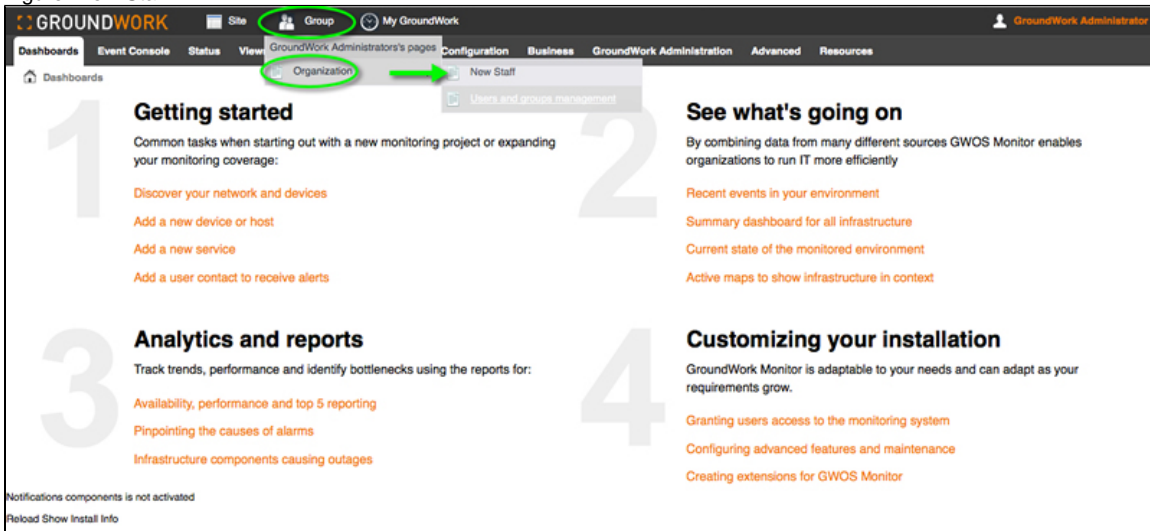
GROUNDWORK Site Group My GroundWork GroundWork Administrator

Dashboards Event Console Status Views Configuration Business GroundWork Administration Advanced Resources

GroundWork Administrators's pages
Organization
New Staff
Users and groups management

Dashboards

1
Getting started
Common tasks when starting out with a new monitoring project or expanding your monitoring coverage:
Discover your network and devices
Add a new device or host
Add a new service
Add a user contact to receive alerts

2
See what's going on
By combining data from many different sources GWOS Monitor enables organizations to run IT more efficiently
Recent events in your environment
Summary dashboard for all infrastructure
Current state of the monitored environment
Active maps to show infrastructure in context

3
Analytics and reports
Track trends, performance and identify bottlenecks using the reports for:
Availability, performance and top 5 reporting
Pinpointing the causes of alarms
Infrastructure components causing outages

4
Customizing your installation
GroundWork Monitor is adaptable to your needs and can adapt as your requirements grow.
Granting users access to the monitoring system
Configuring advanced features and maintenance
Creating extensions for GWOS Monitor

Notifications components is not activated
Reload Show Install Info